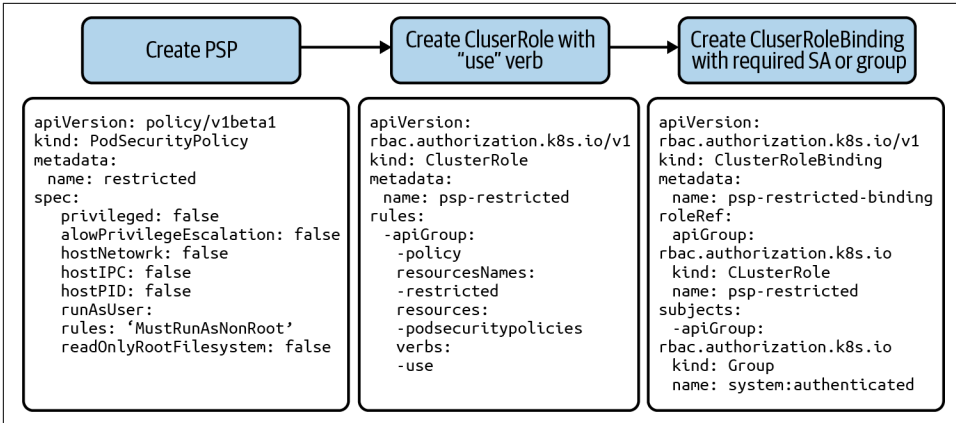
Create PSP

Create CluserRole with "use" verb

Create CluserRoleBinding with required SA or group

```
apiVersion: policy/v1beta1
kind: PodSecurityPolicy
metadata:
  name: restricted
spec:
   privileged: false
   allowPrivilegeEscalation: false
   hostNetowrk: false
   hostIPC: false
   hostPID: false
   runAsUser:
   rules: 'MustRunAsNonRoot'
   readOnlyRootFilesystem: false
```

```
apiVersion:
rbac.authorization.k8s.io/v1
kind: ClusterRole
metadata:
  name: psp-restricted
rules:
  -apiGroup:
   -policy
   resourcesNames:
   -restricted
   resources:
   -podsecuritypolicies
   verbs:
   -use
```

```
apiVersion:
rbac.authorization.k8s.io/v1
kind: ClusterRoleBinding
metadata:
  name: psp-restricted-binding
roleRef:
  apiGroup:
rbac.authorization.k8s.io
  kind: CLusterRole
  name: psp-restricted
subjects:
  -apiGroup:
rbac.authorization.k8s.io
  kind: Group
  name: system:authenticated
```